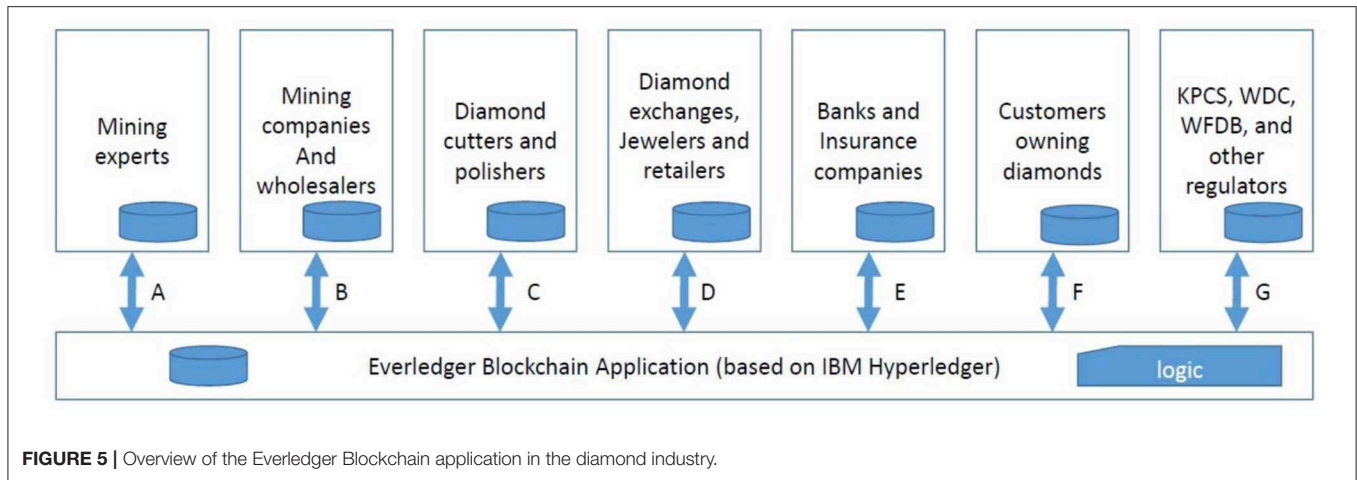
Mining experts

Mining companies And wholesalers

Diamond cutters and polishers

Diamond exchanges, Jewelers and retailers

Banks and Insurance companies

Customers owning diamonds

KPCS, WDC, WFDB, and other regulators

A

B

C

D

E

F

G

Everledger Blockchain Application (based on IBM Hyperledger)

logic

FIGURE 5 | Overview of the Everledger Blockchain application in the diamond industry.